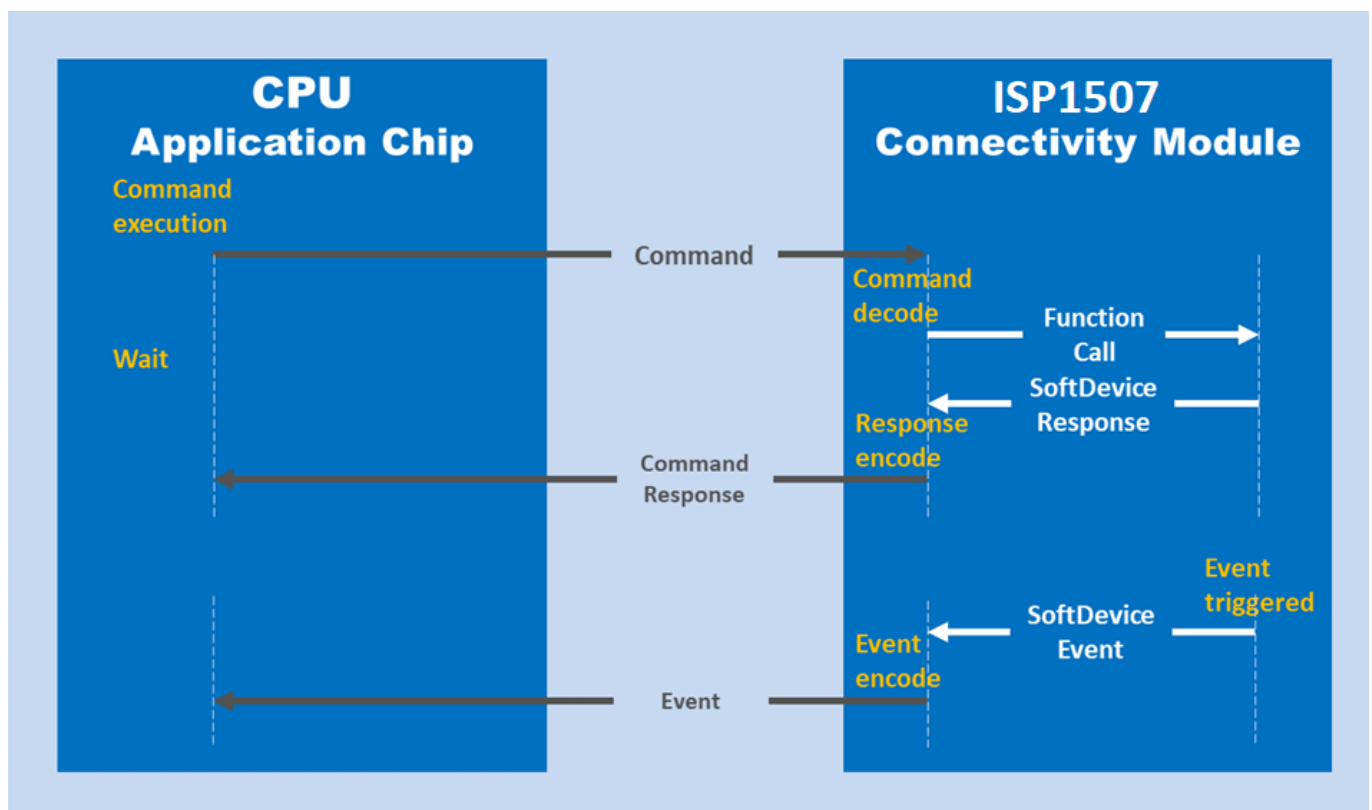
CPU
Application Chip

Command execution

Wait

ISP1507
Connectivity Module

Command

Command decode

Function Call

SoftDevice Response

Response encode

Command Response

Event triggered

SoftDevice Event

Event encode

Event